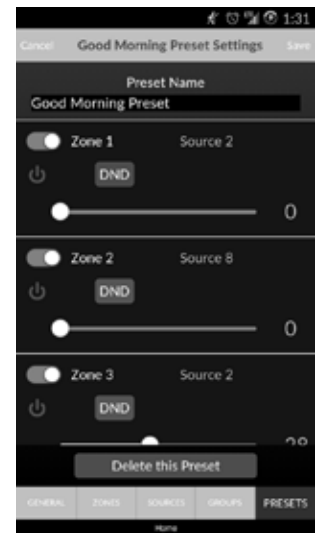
1:31

Cancel Good Morning Preset Settings Save

Preset Name
Good Morning Preset

Zone 1 Source 2
DND
0

Zone 2 Source 8
DND
0

Zone 3 Source 2
DND
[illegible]

Delete this Preset

GENERAL ZONES SOURCES GROUPS PRESETS
Home